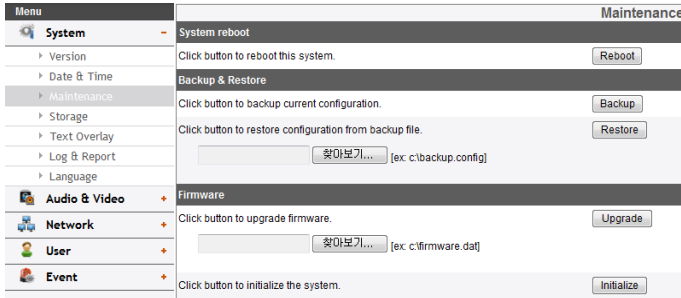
Menu

System –

Version

Date & Time

Maintenance

Storage

Text Overlay

Log & Report

Language

Audio & Video +

Network +

User +

Event +

Maintenance

System reboot

Click button to reboot this system. Reboot

Backup & Restore

Click button to backup current configuration. Backup

Click button to restore configuration from backup file. Restore

찾아보기... [ex: c:\backup.config]

Firmware

Click button to upgrade firmware. Upgrade

찾아보기... [ex: c:\firmware.dat]

Click button to initialize the system. Initialize